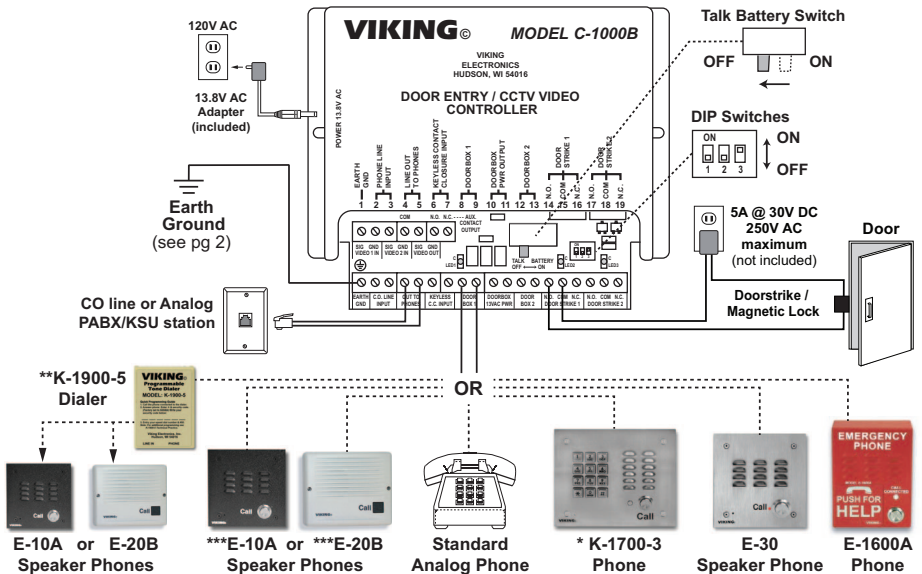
120V AC

13.8V AC Adapter (included)

VIKING© MODEL C-1000B

VIKING ELECTRONICS HUDSON, WI 54016

DOOR ENTRY / CCTV VIDEO CONTROLLER

POWER 13.8V AC

Talk Battery Switch

OFF ON

DIP Switches

ON

1 2 3

ON

OFF

EARTH GND 1

PHONE LINE INPUT 2 3

LINE OUT TO PHONES 4 5

KEYLESS CONTACT CLOSURE INPUT 6 7

DOOR BOX 1 8 9

DOORBOX PWR OUTPUT 10 11

DOOR BOX 2 12 13

DOOR STRIKE 1 N.O. 14 COM 15 N.C. 16

DOOR STRIKE 2 N.O. 17 COM 18 N.C. 19

COM

N.O. N.C.

AUX. CONTACT OUTPUT

SIG GND VIDEO 1 IN

SIG GND VIDEO 2 IN

SIG GND VIDEO OUT

TALK BATTERY OFF ON

LED1 LED2 LED3

EARTH GND

C.O. LINE INPUT

OUT TO PHONES

KEYLESS C.C. INPUT

DOOR BOX 1

DOORBOX 13VAC PWR

DOOR BOX 2

N.O. COM N.C. DOOR STRIKE 1

N.O. COM N.C. DOOR STRIKE 2

Earth Ground (see pg 2)

CO line or Analog PABX/KSU station

5A @ 30V DC 250V AC maximum (not included)

Door

Doorstrike / Magnetic Lock

**K-1900-5 Dialer

VIKING Programmable Tone Dialer MODEL: K-1900-5

OR

Call

Call

Call

Call

Call

EMERGENCY PHONE

PUSH FOR HELP

CALL CONNECTED

E-10A or E-20B Speaker Phones

***E-10A or ***E-20B Speaker Phones

Standard Analog Phone

* K-1700-3 Phone

E-30 Speaker Phone

E-1600A Phone